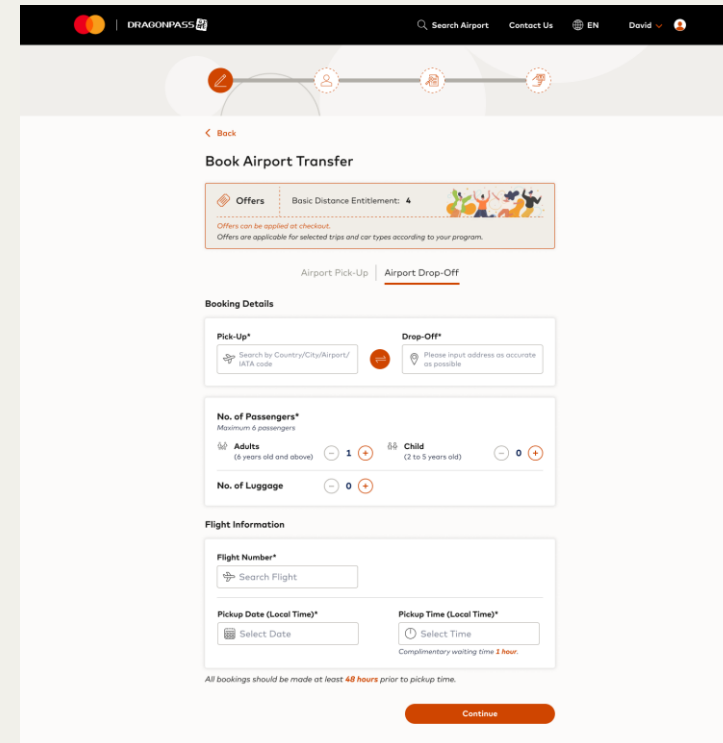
DRAGONPASS

Search Airport Contact Us EN David

< Back

Book Airport Transfer

Offers Basic Distance Entitlement: 4

Offers can be applied at checkout.
Offers are applicable for selected trips and car types according to your program.

Airport Pick-Up | Airport Drop-Off

Booking Details

Pick-Up*
Search by Country/City/Airport/IATA code

Drop-Off*
Please input address as accurate as possible

No. of Passengers*
Maximum 6 passengers

Adults
(6 years old and above) 1

Child
(2 to 5 years old) 0

No. of Luggage 0

Flight Information

Flight Number*
Search Flight

Pickup Date (Local Time)*
Select Date

Pickup Time (Local Time)*
Select Time
Complimentary waiting time 1 hour.

All bookings should be made at least 48 hours prior to pickup time.

Continue